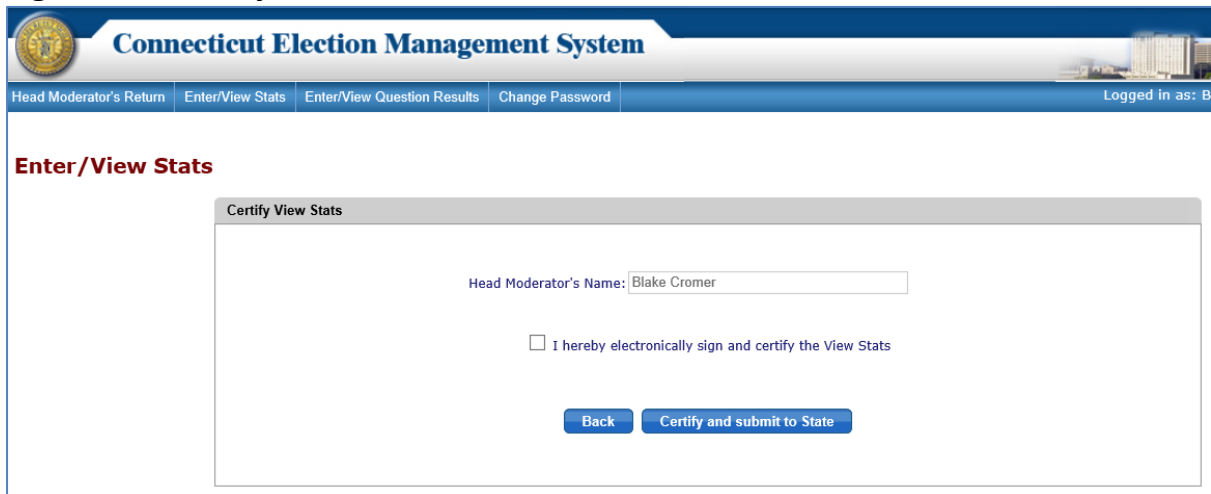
Connecticut Election Management System

Head Moderator's Return | Enter/View Stats | Enter/View Question Results | Change Password

Logged in as: B

Enter/View Stats

Certify View Stats

Head Moderator's Name: Blake Cromer

I hereby electronically sign and certify the View Stats

Back

Certify and submit to State